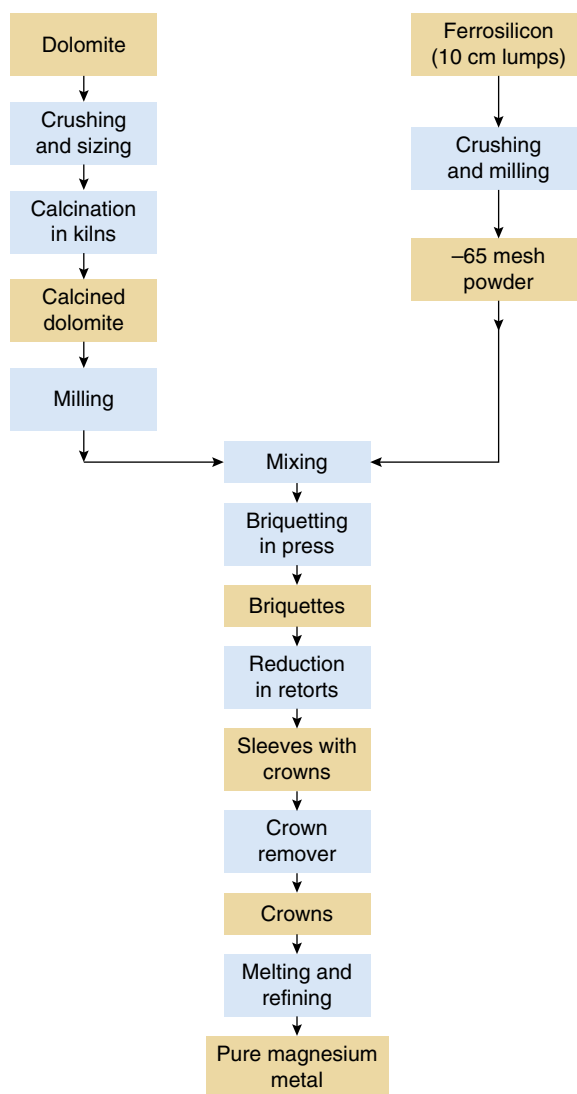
Dolomite

Crushing and sizing

Calcination in kilns

Calcined dolomite

Milling

Ferrosilicon (10 cm lumps)

Crushing and milling

–65 mesh powder

Mixing

Briquetting in press

Briquettes

Reduction in retorts

Sleeves with crowns

Crown remover

Crowns

Melting and refining

Pure magnesium metal